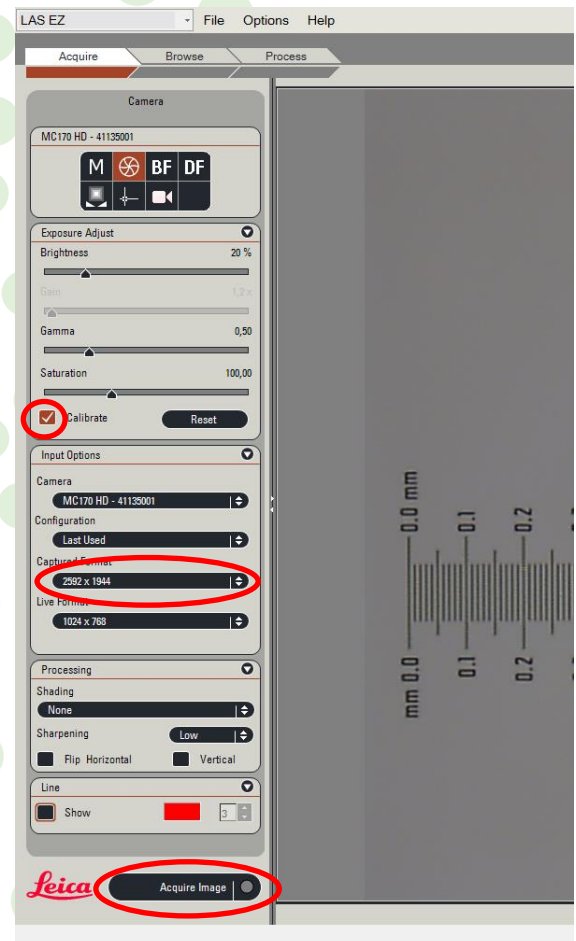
LAS EZ
File
Options
Help

Acquire
Browse
Process

Camera

MC170 HD - 41135001

M
BF
DF

Exposure Adjust
Brightness
20 %
Gain
1.2 x
Gamma
0,50
Saturation
100,00
Calibrate
Reset

Input Options
Camera
MC170 HD - 41135001
Configuration
Last Used
Captured Format
2592 x 1944
Live Format
1024 x 768

Processing
Shading
None
Sharpening
Low
Flip Horizontal
Vertical

Line
Show
3

Leica
Acquire Image

mm 0.0
0.1
0.2
0.0 mm
0.1
0.2